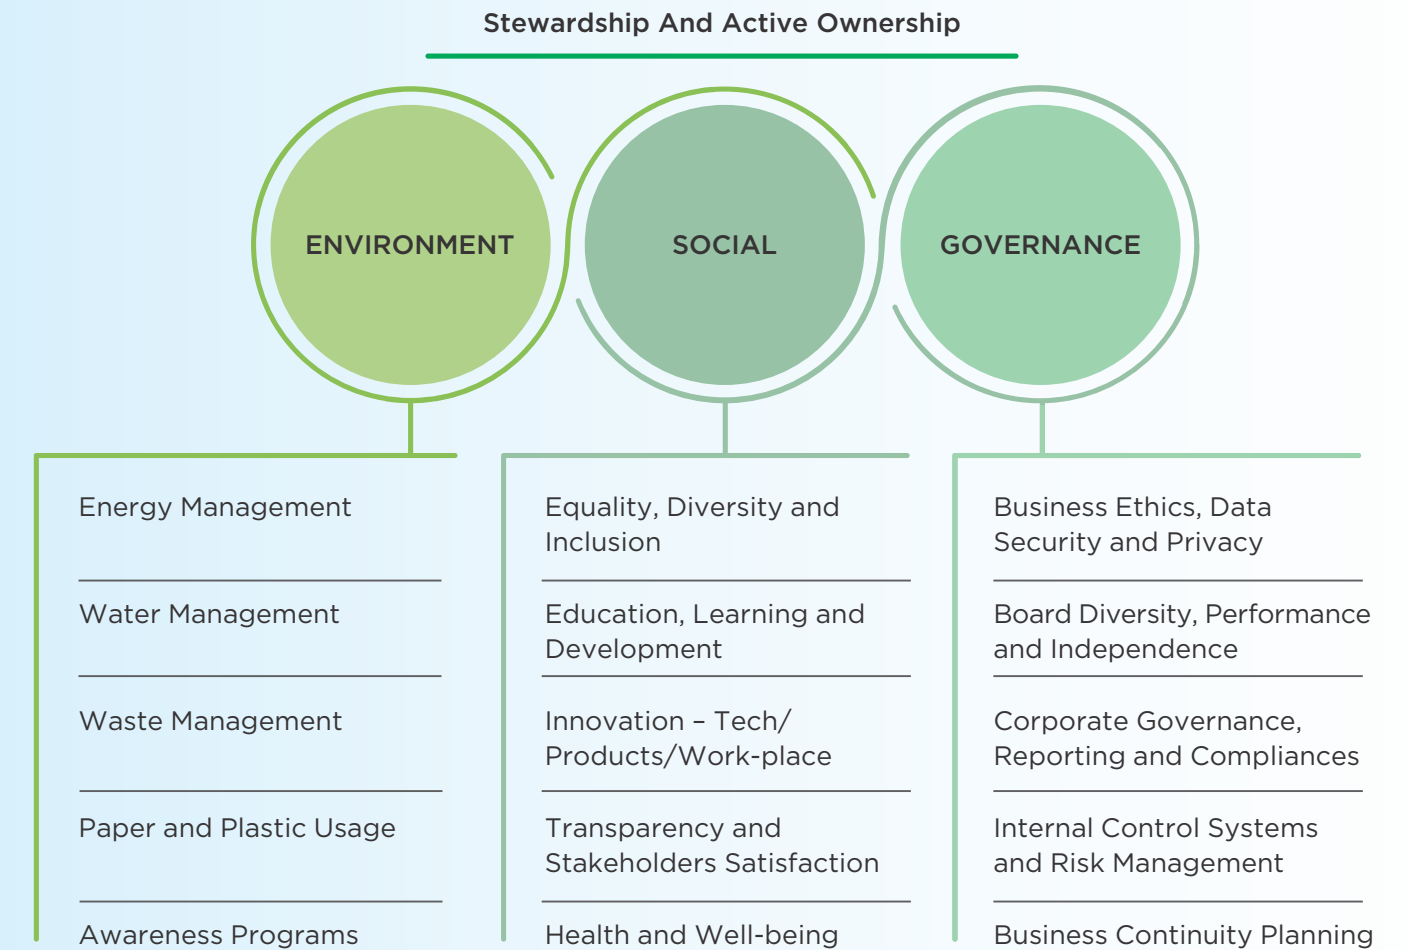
Stewardship And Active Ownership

ENVIRONMENT

SOCIAL

GOVERNANCE

Energy Management

Water Management

Waste Management

Paper and Plastic Usage

Awareness Programs

Equality, Diversity and Inclusion

Education, Learning and Development

Innovation – Tech/ Products/Work-place

Transparency and Stakeholders Satisfaction

Health and Well-being

Business Ethics, Data Security and Privacy

Board Diversity, Performance and Independence

Corporate Governance, Reporting and Compliances

Internal Control Systems and Risk Management

Business Continuity Planning